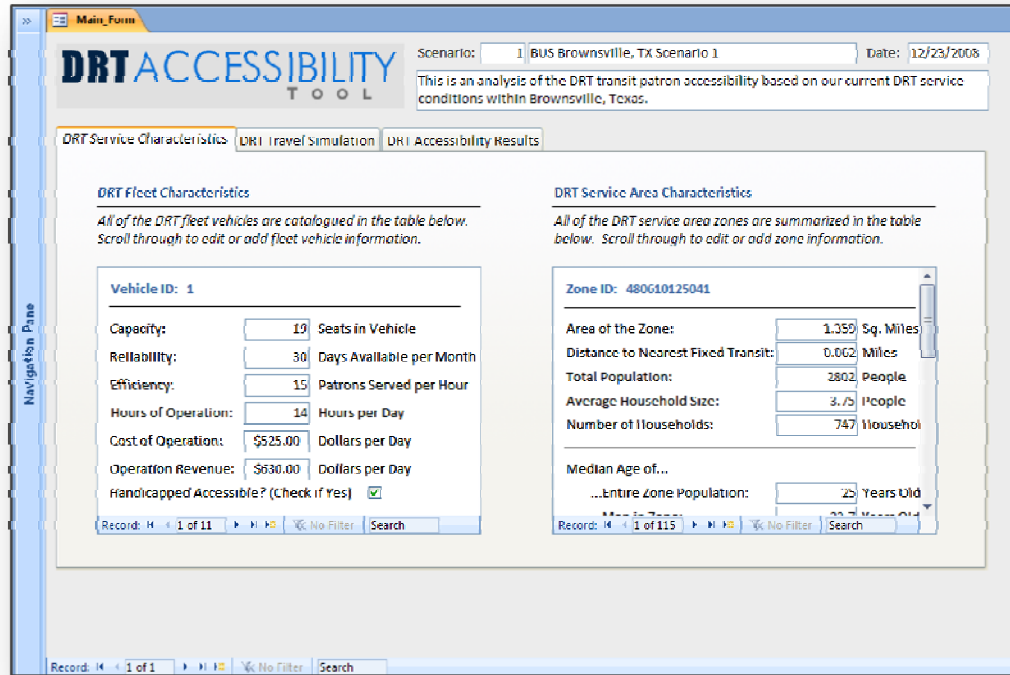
»

Main_Form

DRT ACCESSIBILITY TOOL

Scenario: 1 BUS Brownsville, TX Scenario 1 Date: 12/23/2008

This is an analysis of the DRT transit patron accessibility based on our current DRT service conditions within Brownsville, Texas.

DRT Service Characteristics | DRT Travel Simulation | DRT Accessibility Results

DRT Fleet Characteristics

All of the DRT fleet vehicles are catalogued in the table below. Scroll through to edit or add fleet vehicle information.

Vehicle ID: 1

| | | |
|---|---|---|
| Capacity: | 19 | Seats in Vehicle |
| Reliability: | 30 | Days Available per Month |
| Efficiency: | 15 | Patrons Served per Hour |
| Hours of Operation: | 14 | Hours per Day |
| Cost of Operation: | $525.00 | Dollars per Day |
| Operation Revenue: | $630.00 | Dollars per Day |

Handicapped Accessible? (Check if Yes) ☑

Record: 1 of 11 No Filter Search

DRT Service Area Characteristics

All of the DRT service area zones are summarized in the table below. Scroll through to edit or add zone information.

Zone ID: 480610125041

| | | |
|---|---|---|
| Area of the Zone: | 1.359 | Sq. Miles |
| Distance to Nearest Fixed Transit: | 0.062 | Miles |
| Total Population: | 2802 | People |
| Average Household Size: | 3.75 | People |
| Number of Households: | 747 | Househol |

Median Age of...

...Entire Zone Population: 25 Years Old

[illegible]

Record: 1 of 115 No Filter Search

Navigation Pane

Record: 1 of 1 No Filter Search